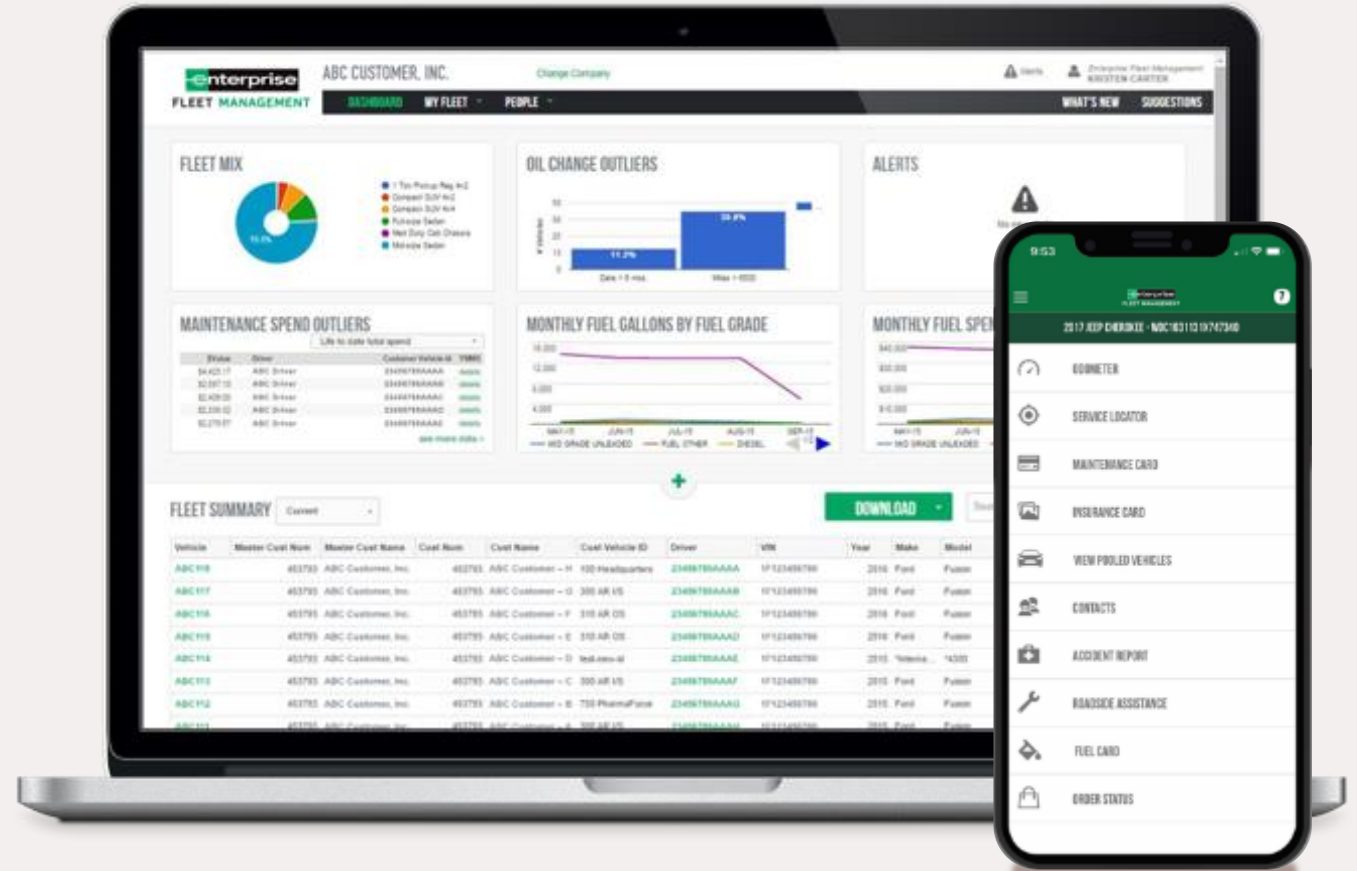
enterprise
FLEET MANAGEMENT

ABC CUSTOMER, INC.
Change Company
Alerts
Enterprise Fleet Management
KRISTEN CARTER

DASHBOARD
MY FLEET
PEOPLE
WHAT'S NEW
SUGGESTIONS

FLEET MIX
1 Ton Pickup Reg 4x2
Compact SUV 4x2
Compact SUV 4x4
Fullsize Sedan
Med Duty Cab Chassis
Midsize Sedan

OIL CHANGE OUTLIERS
11.2%
33.8%
Date > 6 mos
Miles > 6000

ALERTS

MAINTENANCE SPEND OUTLIERS
Life to date total spend
| Status | Driver | Customer Vehicle Id | YMMS |
|---|---|---|---|
| $4,425.17 | ABC Driver | 23456789AAAA | details |
| $2,597.10 | ABC Driver | 23456789AAAB | details |
| $2,409.00 | ABC Driver | 23456789AAAC | details |
| $2,339.02 | ABC Driver | 23456789AAAD | details |
| $2,270.07 | ABC Driver | 23456789AAAE | details |
see more data >

MONTHLY FUEL GALLONS BY FUEL GRADE
16,000
12,000
8,000
4,000
MAY-15 JUN-15 JUL-15 AUG-15 SEP-15
MID GRADE UNLEADED
FUEL OTHER
DIESEL

MONTHLY FUEL SPEND
$40,000
$30,000
$20,000
$10,000
MID GRADE UNLEADED

FLEET SUMMARY
Current
DOWNLOAD

| Vehicle | Master Cust Num | Master Cust Name | Cust Num | Cust Name | Cust Vehicle ID | Driver | VIN | Year | Make | Model |
|---|---|---|---|---|---|---|---|---|---|---|
| ABC118 | 453793 | ABC Customer, Inc. | 453793 | ABC Customer – H | 100 Headquarters | 23456789AAAA | 1FT23456789 | 2016 | Ford | Fusion |
| ABC117 | 453793 | ABC Customer, Inc. | 453793 | ABC Customer – G | 300 AR I/S | 23456789AAAB | 1FT23456789 | 2016 | Ford | Fusion |
| ABC116 | 453793 | ABC Customer, Inc. | 453793 | ABC Customer – F | 310 AR OS | 23456789AAAC | 1FT23456789 | 2016 | Ford | Fusion |
| ABC115 | 453793 | ABC Customer, Inc. | 453793 | ABC Customer – E | 310 AR OS | 23456789AAAD | 1FT23456789 | 2016 | Ford | Fusion |
| ABC114 | 453793 | ABC Customer, Inc. | 453793 | ABC Customer – D | test-new-al | 23456789AAAE | 1FT23456789 | 2015 | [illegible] | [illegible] |
| ABC113 | 453793 | ABC Customer, Inc. | 453793 | ABC Customer – C | 300 AR I/S | 23456789AAAF | 1FT23456789 | 2015 | Ford | Fusion |
| ABC112 | 453793 | ABC Customer, Inc. | 453793 | ABC Customer – B | 755 PharmaFuse | 23456789AAAG | 1FT23456789 | 2015 | Ford | Fusion |

9:53
enterprise
FLEET MANAGEMENT
2017 JEEP CHEROKEE - NOC16311131X747340
ODOMETER
SERVICE LOCATOR
MAINTENANCE CARD
INSURANCE CARD
VIEW POOLED VEHICLES
CONTACTS
ACCIDENT REPORT
ROADSIDE ASSISTANCE
FUEL CARD
ORDER STATUS